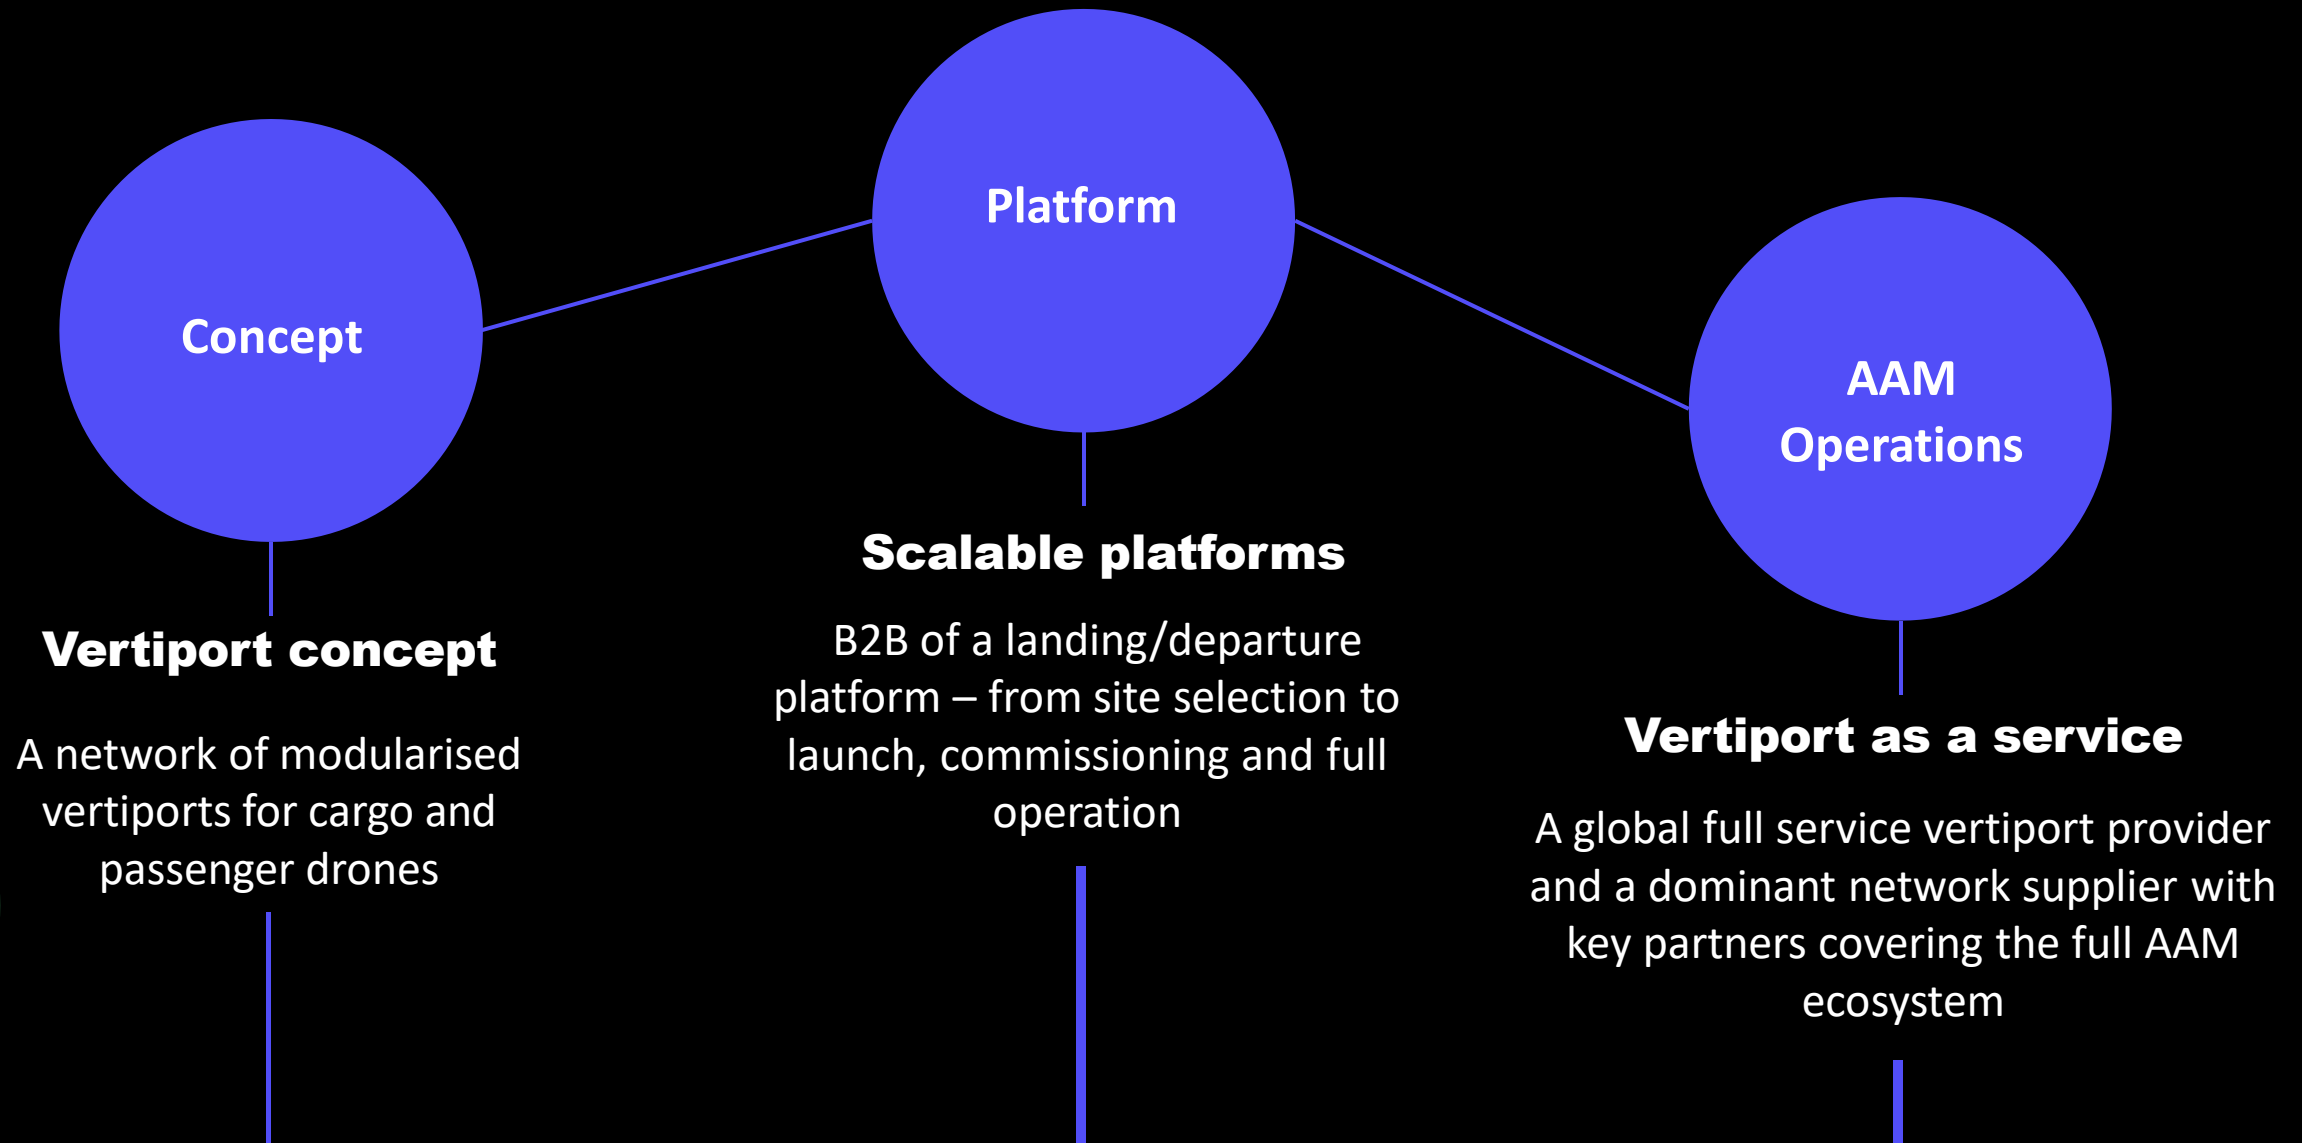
Concept

Vertiport concept

A network of modularised vertiports for cargo and passenger drones

Platform

Scalable platforms

B2B of a landing/departure platform – from site selection to launch, commissioning and full operation

AAM Operations

Vertiport as a service

A global full service vertiport provider and a dominant network supplier with key partners covering the full AAM ecosystem